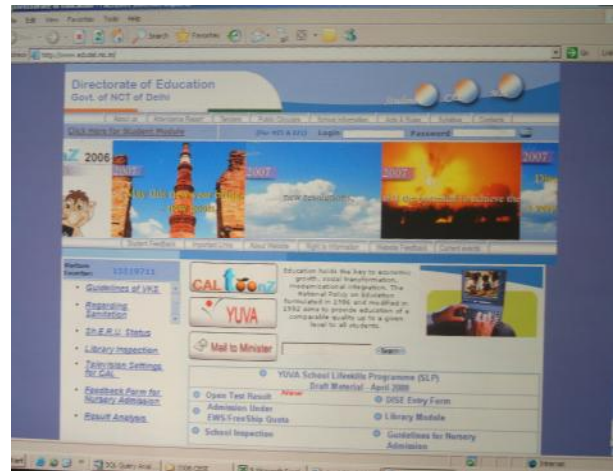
File Edit View Favorites Tools Help

Search Favorites

Address http://www.edudel.nic.in/

Go

Directorate of Education
Govt. of NCT of Delhi

About us | Attendance Report | Tenders | Public Grievance | School Information | Acts & Rules | Syllabus | Contacts

Click Here for Student Module

(For HOS & DDE) Login: Password:

2006

2007

2007

2007

2007

New Dimensions

Student Feedback | Important Links | About Website | Right to Information | Website Feedback | Current events

Visitor Counter: 10119711

Guidelines of VKS

Regarding Sanitation

Sh.E.R.U. Status

Library Inspection

Television Settings for CAL

Feedback Form for Nursery Admission

Result Analysis

CAL toonZ

YUVA

Mail to Minister

Education holds the key to economic growth, social transformation, modernization and national integration. The National Policy on Education formulated in 1986 and modified in 1992 aims to provide education of a comparable quality up to a given level to all students.

Search

YUVA School Lifeskills Programme (SLP) Draft Material - April 2008

Open Test Result New

DISE Entry Form

Admission Under EWS Free Ship Quota

Library Module

School Inspection

Guidelines for Nursery Admission

Done

Internet